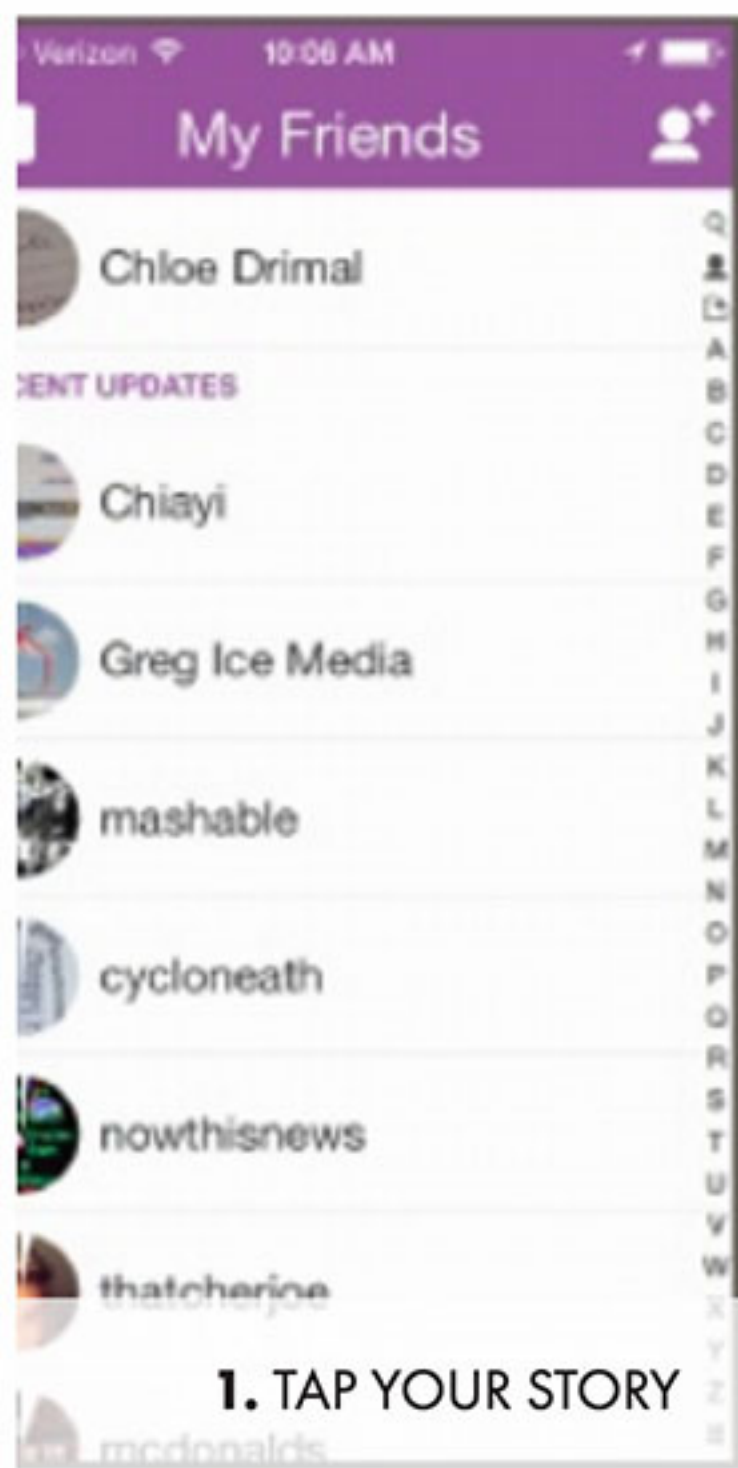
Verizon 10:06 AM

My Friends

Chloe Drimal

CENT UPDATES

Chiayi

Greg Ice Media

mashable

cycloneath

nowthisnews

thatcherjoe

mcdonalds

Q A B C D E F G H I J K L M N O P Q R S T U V W X Y Z

1. TAP YOUR STORY